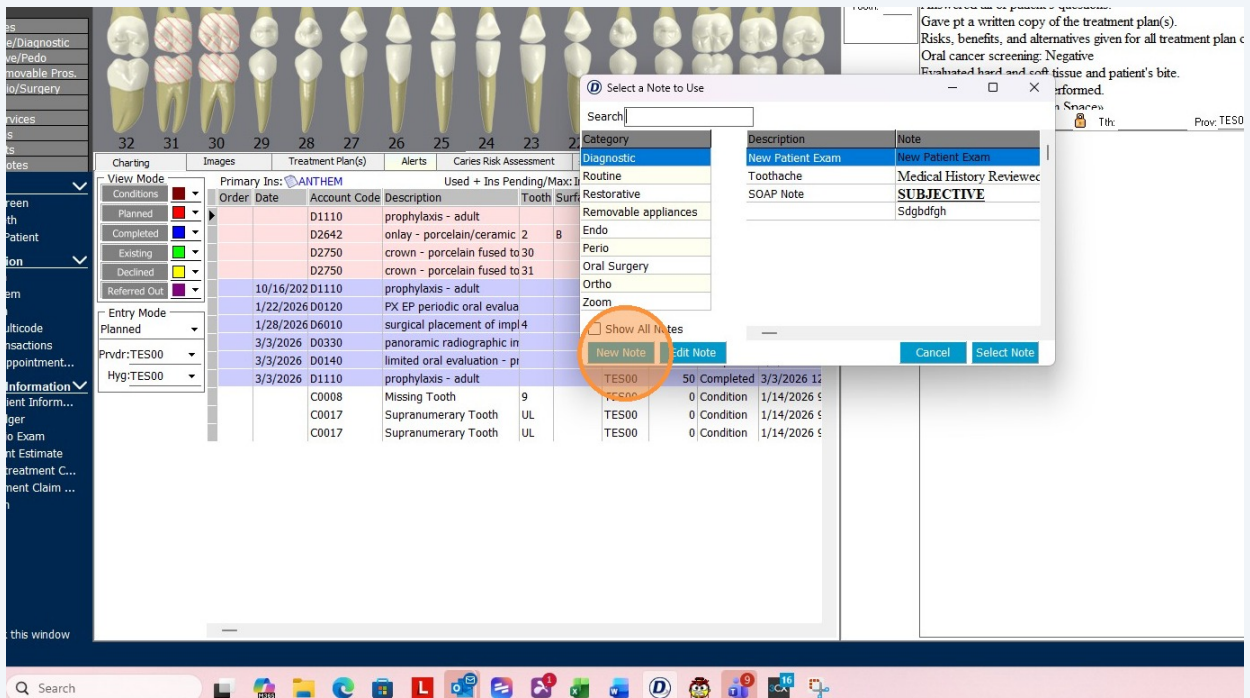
es
e/Diagnostic
ve/Pedo
movable Pros.
io/Surgery

rvices
s
ts
otes

reen
th
Patient
ion

em

ulticode
nsactions
ppointment...
Information
ient Inform...
ger
o Exam
nt Estimate
reatment C...
ment Claim ...

this window

32 31 30 29 28 27 26 25 24 23

Charting | Images | Treatment Plan(s) | Alerts | Caries Risk Assessment

View Mode
Conditions
Planned
Completed
Existing
Declined
Referred Out

Entry Mode
Planned
Prvdr:TES00
Hyg:TES00

Primary Ins: ANTHEM
Used + Ins Pending/Max:

| Order | Date | Account Code | Description | Tooth | Surf | | | | |
|---|---|---|---|---|---|---|---|---|---|
| | | D1110 | prophylaxis - adult | | | | | | |
| | | D2642 | onlay - porcelain/ceramic | 2 | B | | | | |
| | | D2750 | crown - porcelain fused to | 30 | | | | | |
| | | D2750 | crown - porcelain fused to | 31 | | | | | |
| | 10/16/202 | D1110 | prophylaxis - adult | | | | | | |
| | 1/22/2026 | D0120 | PX EP periodic oral evalua | | | | | | |
| | 1/28/2026 | D6010 | surgical placement of impl | 4 | | | | | |
| | 3/3/2026 | D0330 | panoramic radiographic in | | | | | | |
| | 3/3/2026 | D0140 | limited oral evaluation - pr | | | | | | |
| | 3/3/2026 | D1110 | prophylaxis - adult | | | TES00 | 50 | Completed | 3/3/2026 1 |
| | | C0008 | Missing Tooth | 9 | | TES00 | 0 | Condition | 1/14/2026 |
| | | C0017 | Supranumerary Tooth | UL | | TES00 | 0 | Condition | 1/14/2026 |
| | | C0017 | Supranumerary Tooth | UL | | TES00 | 0 | Condition | 1/14/2026 |

Answered all of patient's questions.
Gave pt a written copy of the treatment plan(s).
Risks, benefits, and alternatives given for all treatment plan c
Oral cancer screening: Negative
Evaluated hard and soft tissue and patient's bite.
rformed.
n Space»
Tth: Prov: TES0

Select a Note to Use
Search

| Category |
|---|
| Diagnostic |
| Routine |
| Restorative |
| Removable appliances |
| Endo |
| Perio |
| Oral Surgery |
| Ortho |
| Zoom |

| Description | Note |
|---|---|
| New Patient Exam | New Patient Exam |
| Toothache | Medical History Reviewed |
| SOAP Note | SUBJECTIVE |
| | Sdgbdfgh |

Show All Notes
New Note | Edit Note | Cancel | Select Note

Search